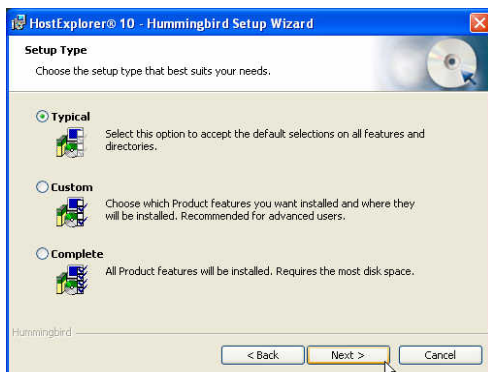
HostExplorer® 10 - Hummingbird Setup Wizard

Setup Type

Choose the setup type that best suits your needs.

Typical

Select this option to accept the default selections on all features and directories.

Custom

Choose which Product features you want installed and where they will be installed. Recommended for advanced users.

Complete

All Product features will be installed. Requires the most disk space.

Hummingbird

< Back

Next >

Cancel